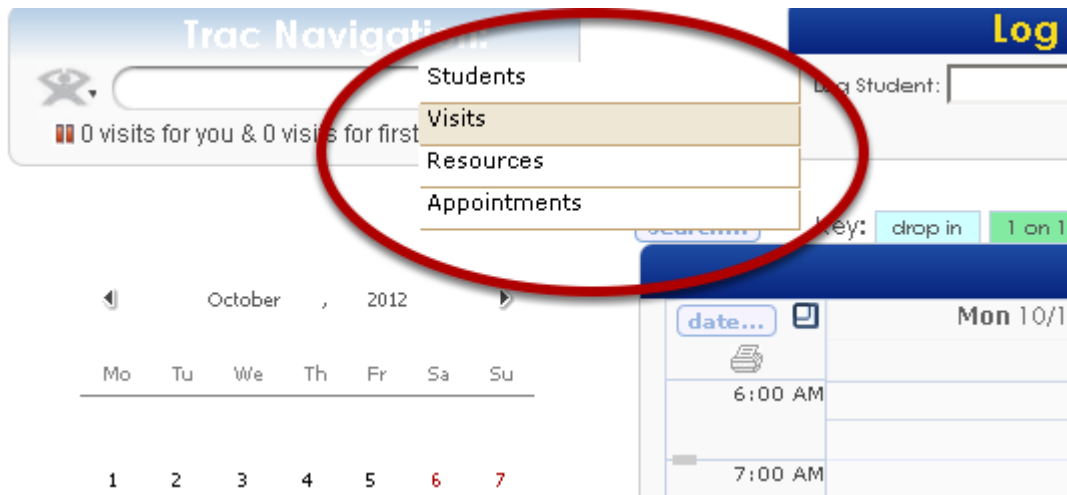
Trac Navigation:

0 visits for you & 0 visits for first

Students
Visits
Resources
Appointments

Log

Log Student:

search...

Key: drop in 1 on 1

October , 2012

| Mo | Tu | We | Th | Fr | Sa | Su |
|---|---|---|---|---|---|---|
| 1 | 2 | 3 | 4 | 5 | 6 | 7 |

date...

Mon 10/1

6:00 AM

7:00 AM